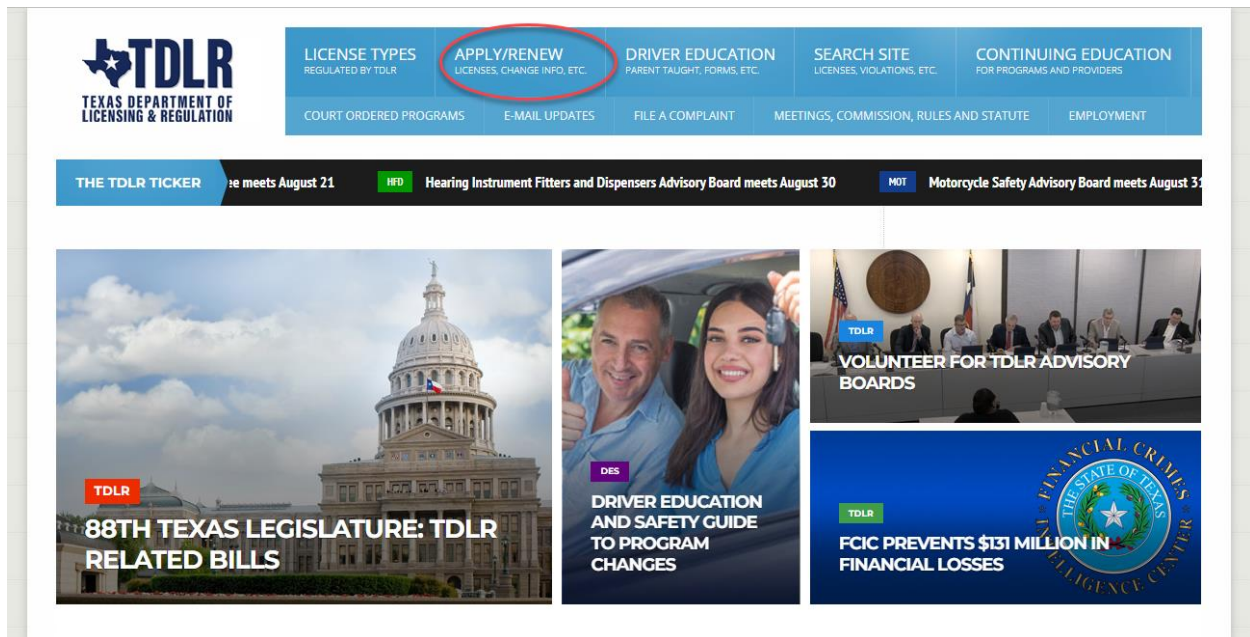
TDLR
TEXAS DEPARTMENT OF LICENSING & REGULATION

LICENSE TYPES
REGULATED BY TDLR

APPLY/RENEW
LICENSES, CHANGE INFO, ETC.

DRIVER EDUCATION
PARENT TAUGHT, FORMS, ETC.

SEARCH SITE
LICENSES, VIOLATIONS, ETC.

CONTINUING EDUCATION
FOR PROGRAMS AND PROVIDERS

COURT ORDERED PROGRAMS | E-MAIL UPDATES | FILE A COMPLAINT | MEETINGS, COMMISSION, RULES AND STATUTE | EMPLOYMENT

THE TDLR TICKER
ee meets August 21 HFD Hearing Instrument Fitters and Dispensers Advisory Board meets August 30 MOT Motorcycle Safety Advisory Board meets August 3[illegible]

TDLR
88TH TEXAS LEGISLATURE: TDLR RELATED BILLS

DES
DRIVER EDUCATION AND SAFETY GUIDE TO PROGRAM CHANGES

TDLR
VOLUNTEER FOR TDLR ADVISORY BOARDS

FINANCIAL CRIMES INTELLIGENCE CENTER
THE STATE OF TEXAS

TDLR
FCIC PREVENTS $131 MILLION IN FINANCIAL LOSSES